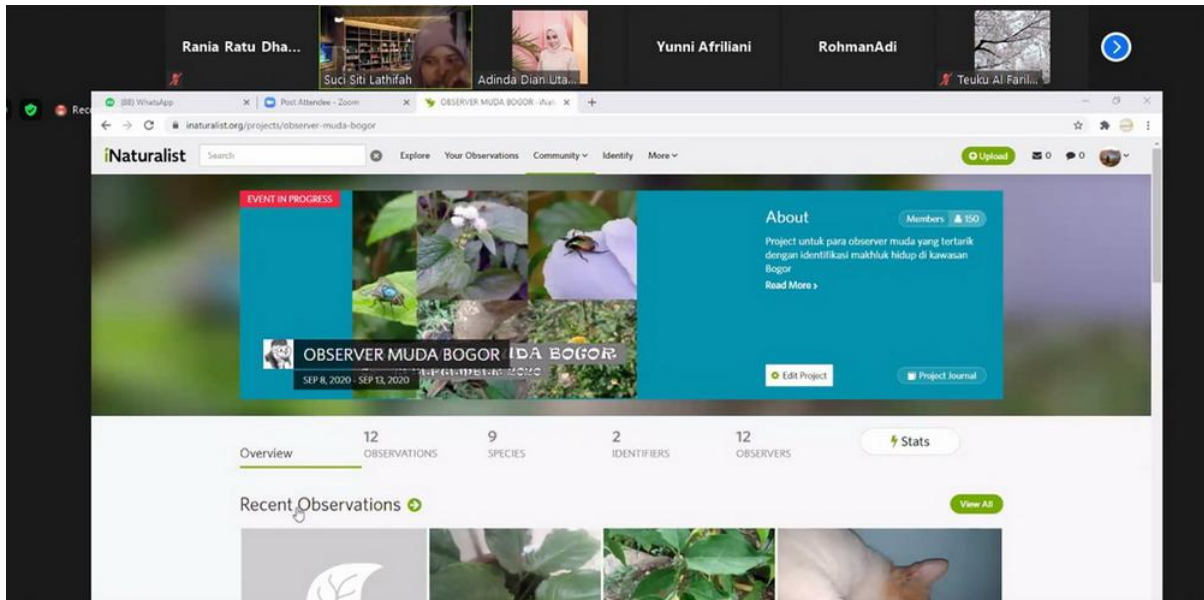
Rania Ratu Dha...
Suci Siti Lathifah
Adinda Diani Uta...
Yunni Afriliani
RohmanAdi
Teuku Al Faril...

Rec

(88) WhatsApp
Post Attendee - Zoom
OBSERVER MUDA BOGOR · iNat
+

inaturalist.org/projects/observer-muda-bogor

iNaturalist
Search
Explore
Your Observations
Community
Identify
More
Upload
0
0

EVENT IN PROGRESS
About
Members 150
Project untuk para observer muda yang tertarik dengan identifikasi makhluk hidup di kawasan Bogor
Read More ›
OBSERVER MUDA BOGOR
SEP 8, 2020 - SEP 13, 2020
Edit Project
Project Journal

Overview
12 OBSERVATIONS
9 SPECIES
2 IDENTIFIERS
12 OBSERVERS
Stats

Recent Observations
View All